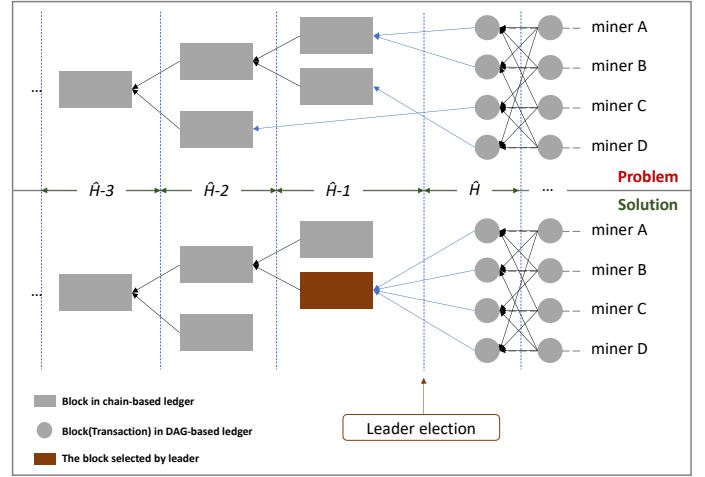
...

miner A

miner B

miner C

miner D

$\hat{H}$-3 $\hat{H}$-2 $\hat{H}$-1 $\hat{H}$ ...

Problem

Solution

...

miner A

miner B

miner C

miner D

Block in chain-based ledger

Block(Transaction) in DAG-based ledger

The block selected by leader

Leader election